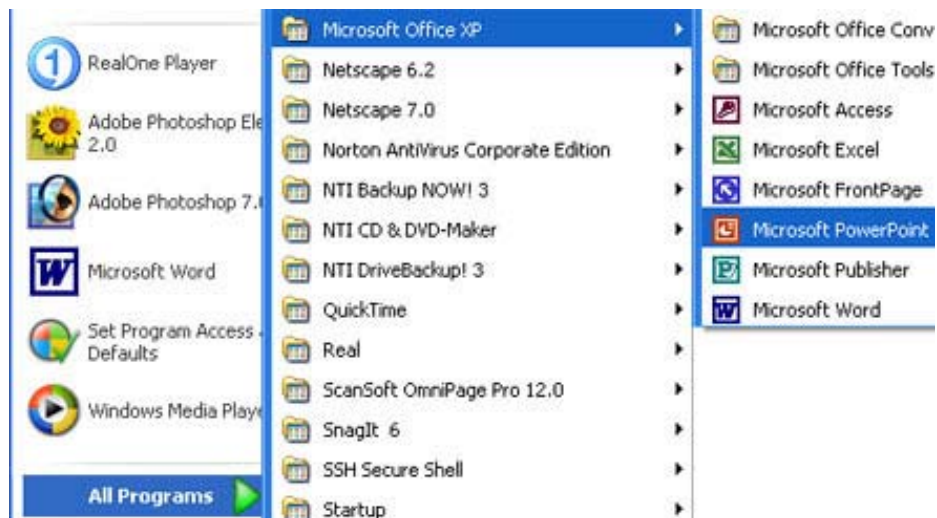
RealOne Player

Adobe Photoshop Ele 2.0

Adobe Photoshop 7.0

Microsoft Word

Set Program Access Defaults

Windows Media Playe

All Programs

Microsoft Office XP
Netscape 6.2
Netscape 7.0
Norton AntiVirus Corporate Edition
NTI Backup NOW! 3
NTI CD & DVD-Maker
NTI DriveBackup! 3
QuickTime
Real
ScanSoft OmniPage Pro 12.0
SnagIt 6
SSH Secure Shell
Startup

Microsoft Office Conv
Microsoft Office Tools
Microsoft Access
Microsoft Excel
Microsoft FrontPage
Microsoft PowerPoint
Microsoft Publisher
Microsoft Word